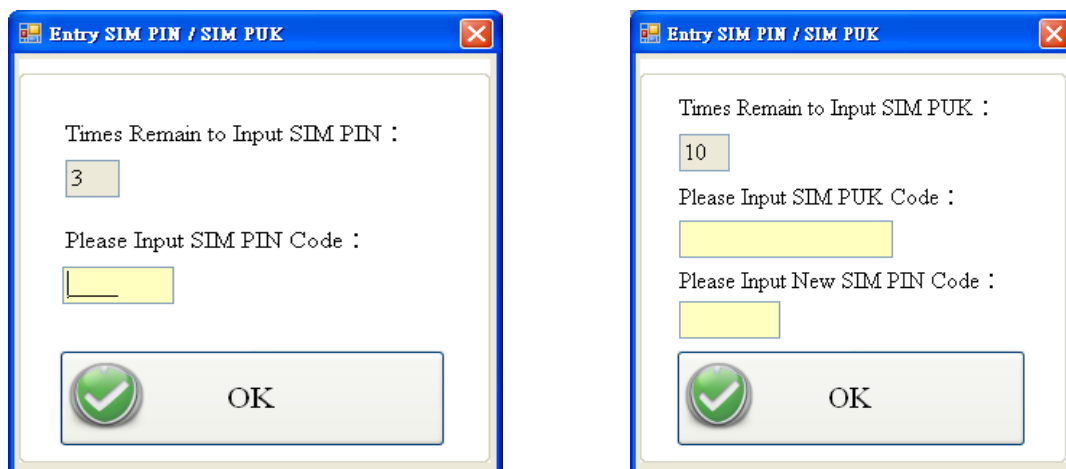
Entry SIM PIN / SIM PUK

Times Remain to Input SIM PIN :

3

Please Input SIM PIN Code :

OK

Entry SIM PIN / SIM PUK

Times Remain to Input SIM PUK :

10

Please Input SIM PUK Code :

Please Input New SIM PIN Code :

OK